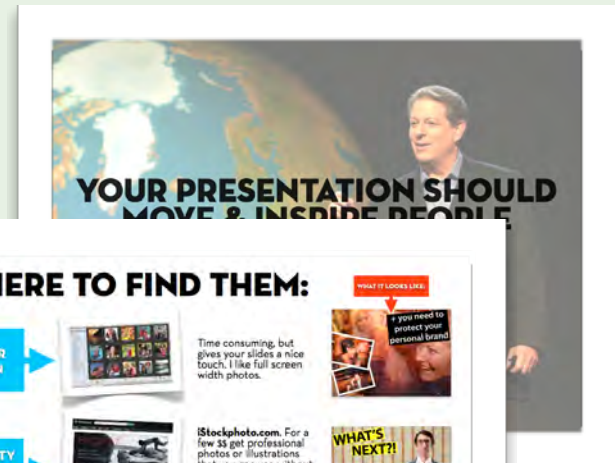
YOUR PRESENTATION SHOULD MOVE & INSPIRE PEOPLE

HERE TO FIND THEM:

WHAT IT LOOKS LIKE:

R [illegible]

Time consuming, but gives your slides a nice touch. I like full screen width photos.

+ you need to protect your personal brand

TY

iStockphoto.com. For a few $$ get professional photos or illustrations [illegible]

WHAT'S NEXT?!